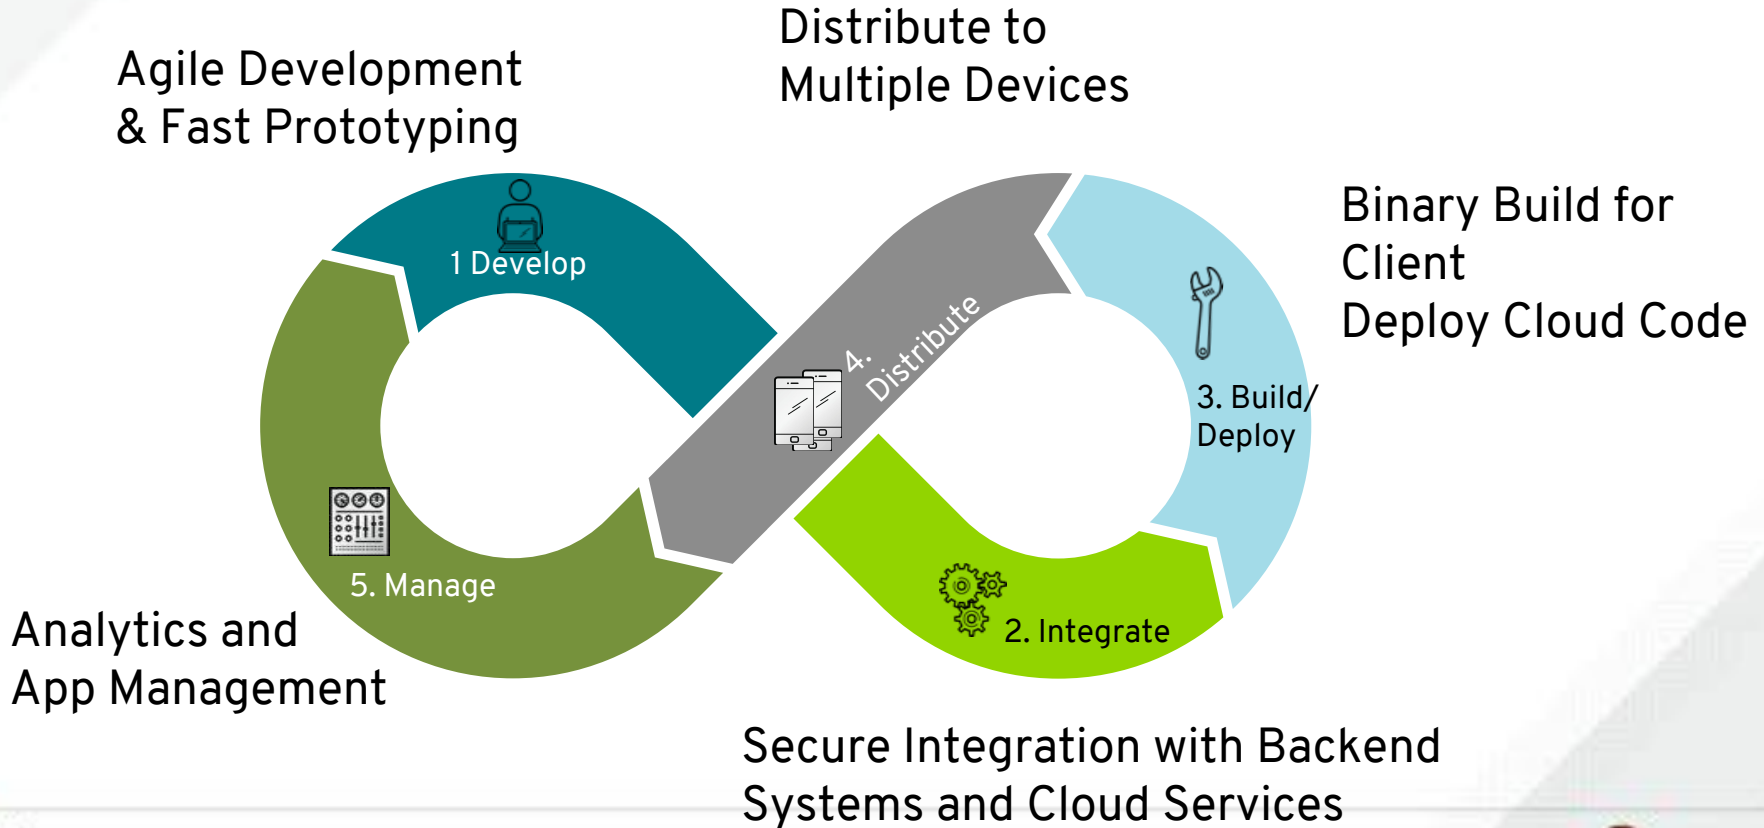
Agile Development
& Fast Prototyping

Distribute to
Multiple Devices

Binary Build for
Client
Deploy Cloud Code

1 Develop

4. Distribute

3. Build/
Deploy

5. Manage

2. Integrate

Analytics and
App Management

Secure Integration with Backend
Systems and Cloud Services